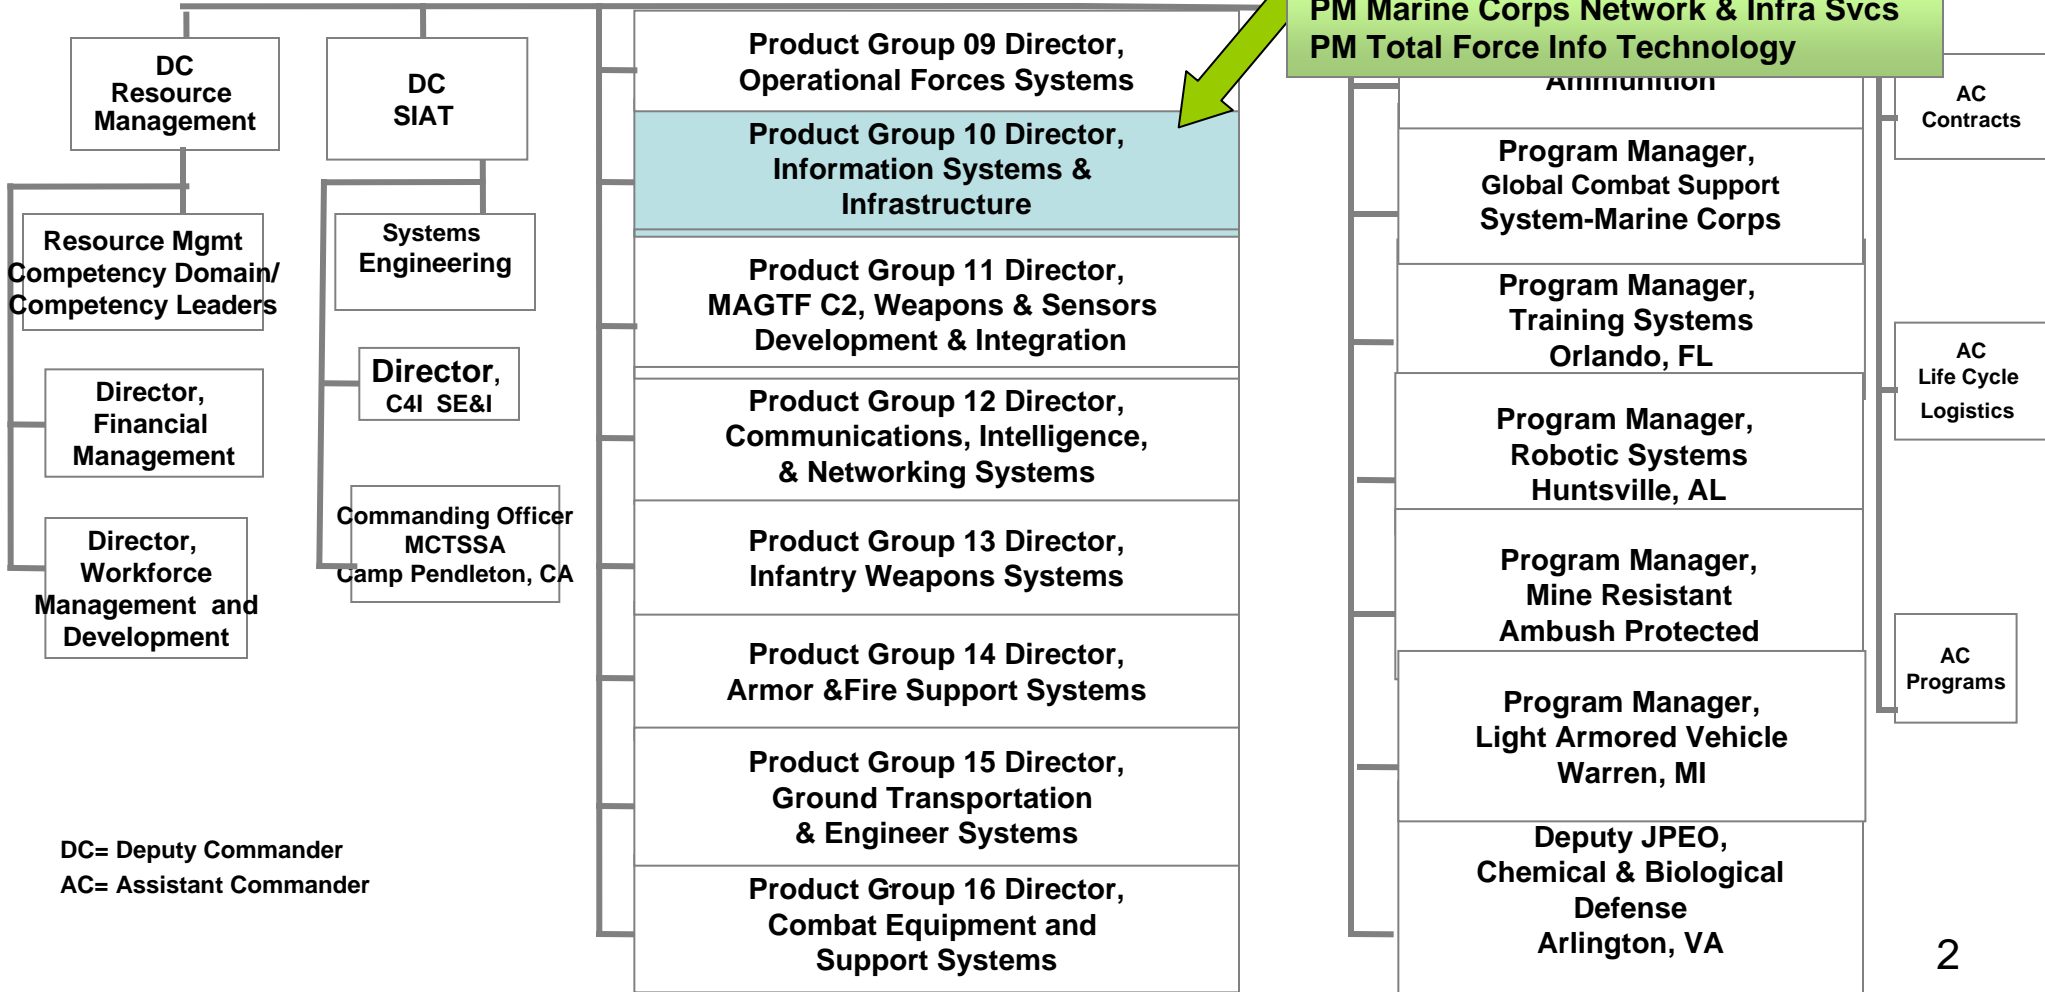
DC Resource Management

DC SIAT

Resource Mgmt Competency Domain/ Competency Leaders

Systems Engineering

Director, Financial Management

Director, C4I SE&I

Director, Workforce Management and Development

Commanding Officer MCTSSA Camp Pendleton, CA

DC= Deputy Commander
AC= Assistant Commander

Product Group 09 Director, Operational Forces Systems

Product Group 10 Director, Information Systems & Infrastructure

Product Group 11 Director, MAGTF C2, Weapons & Sensors Development & Integration

Product Group 12 Director, Communications, Intelligence, & Networking Systems

Product Group 13 Director, Infantry Weapons Systems

Product Group 14 Director, Armor &Fire Support Systems

Product Group 15 Director, Ground Transportation & Engineer Systems

Product Group 16 Director, Combat Equipment and Support Systems

PM Marine Corps Network & Infra Svcs
PM Total Force Info Technology

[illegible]

Program Manager, Global Combat Support System-Marine Corps

Program Manager, Training Systems Orlando, FL

Program Manager, Robotic Systems Huntsville, AL

Program Manager, Mine Resistant Ambush Protected

Program Manager, Light Armored Vehicle Warren, MI

Deputy JPEO, Chemical & Biological Defense Arlington, VA

AC Contracts

AC Life Cycle Logistics

AC Programs

2